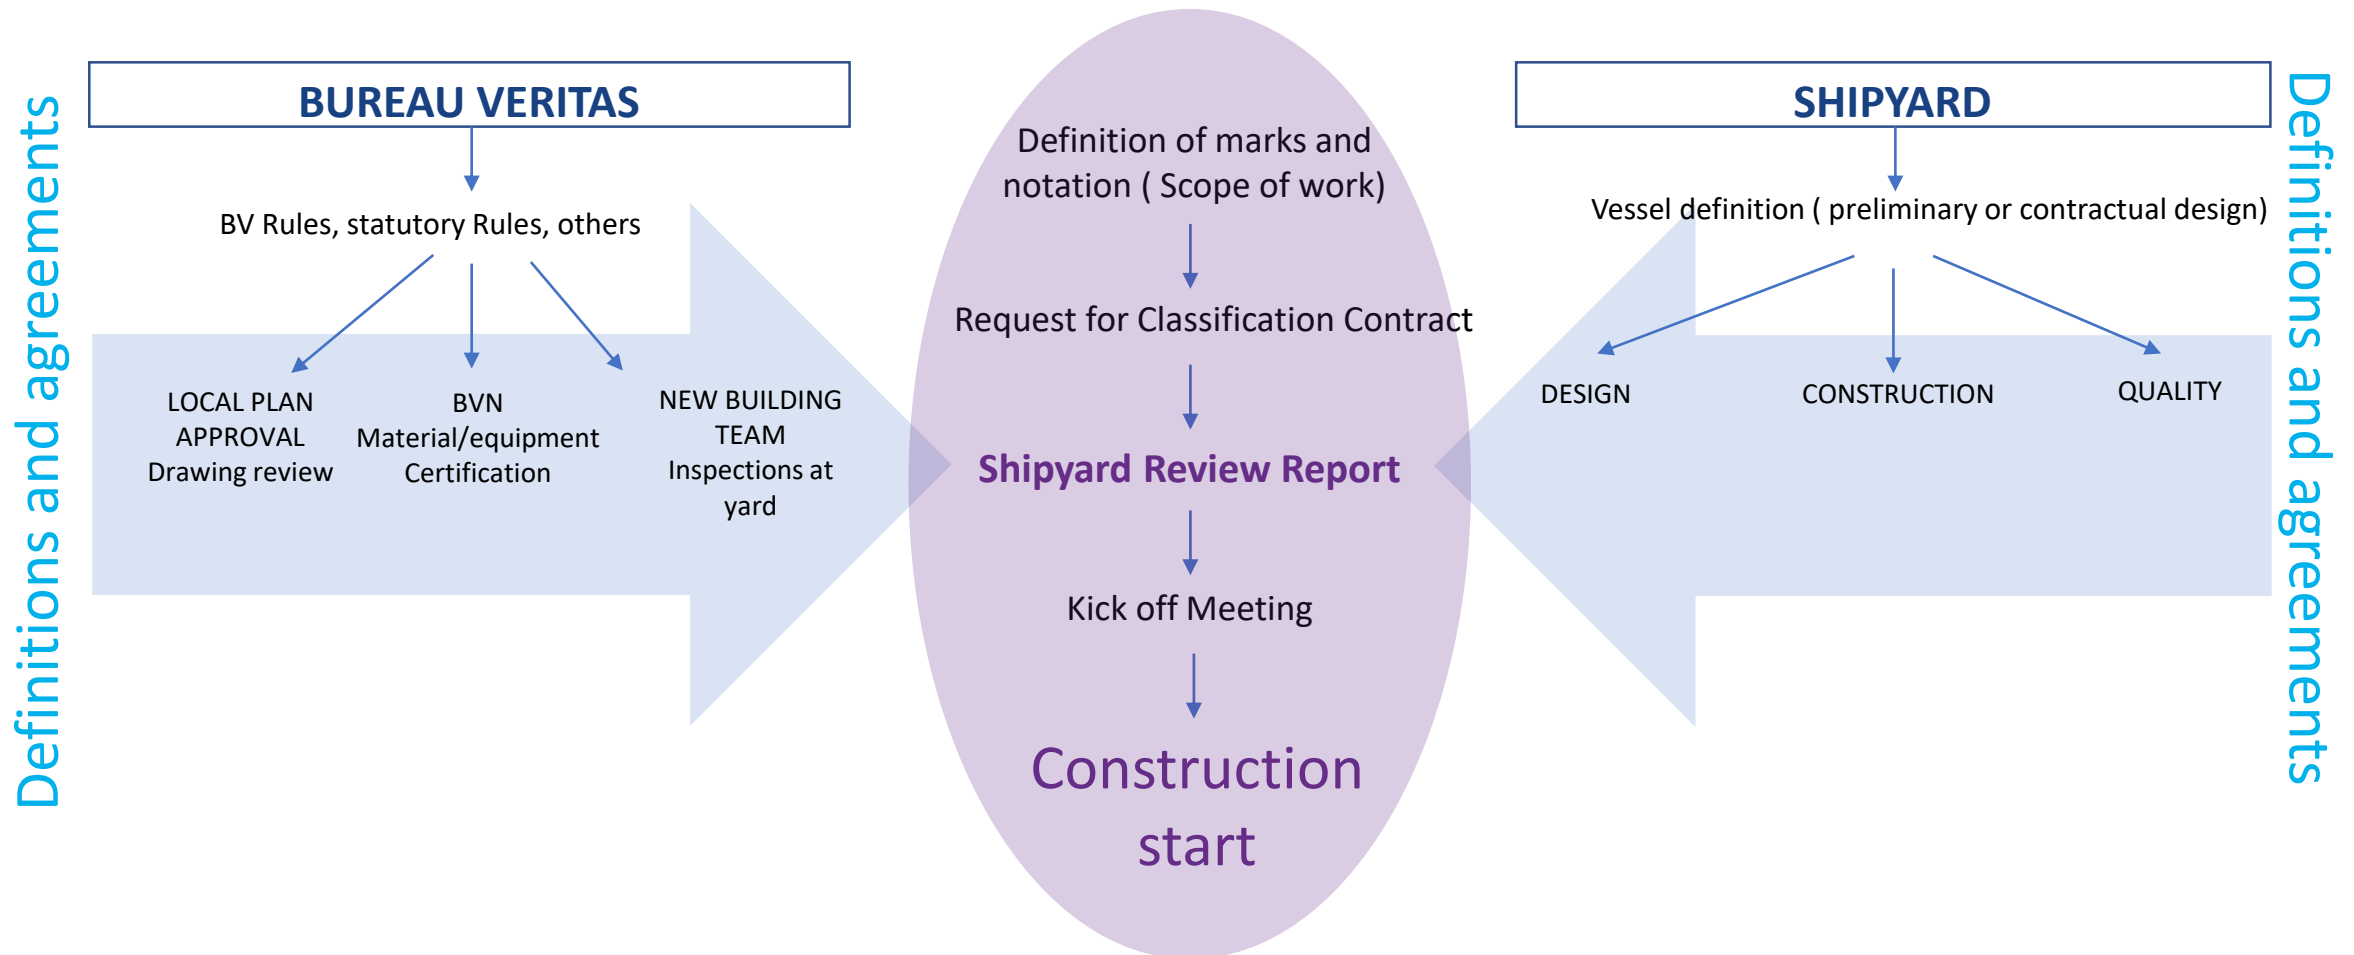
Definitions and agreements

BUREAU VERITAS

BV Rules, statutory Rules, others

LOCAL PLAN APPROVAL Drawing review

BVN Material/equipment Certification

NEW BUILDING TEAM Inspections at yard

Definition of marks and notation ( Scope of work)

Request for Classification Contract

Shipyard Review Report

Kick off Meeting

Construction start

SHIPYARD

Vessel definition ( preliminary or contractual design)

DESIGN

CONSTRUCTION

QUALITY

Definitions and agreements